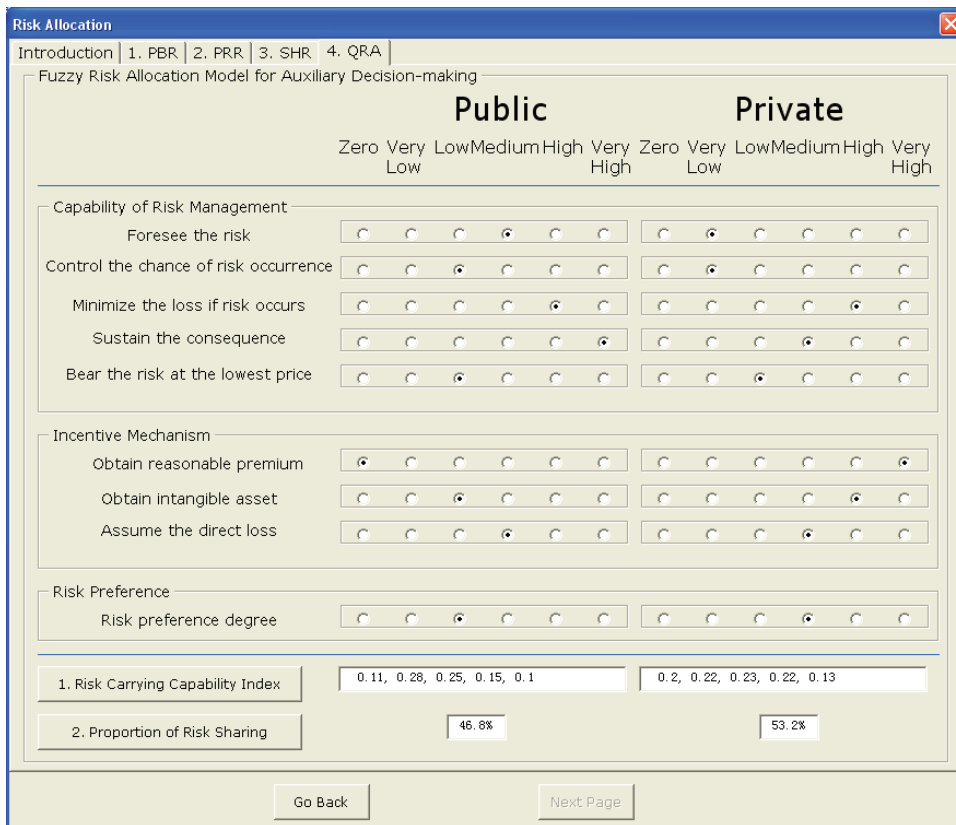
Risk Allocation

Introduction | 1. PBR | 2. PRR | 3. SHR | 4. QRA

Fuzzy Risk Allocation Model for Auxiliary Decision-making

Public

Private

Zero Very Low Low Medium High Very High Zero Very Low Low Medium High Very High

Capability of Risk Management

Foresee the risk

Control the chance of risk occurrence

Minimize the loss if risk occurs

Sustain the consequence

Bear the risk at the lowest price

Incentive Mechanism

Obtain reasonable premium

Obtain intangible asset

Assume the direct loss

Risk Preference

Risk preference degree

1. Risk Carrying Capability Index

0.11, 0.28, 0.25, 0.15, 0.1

0.2, 0.22, 0.23, 0.22, 0.13

2. Proportion of Risk Sharing

46.8%

53.2%

Go Back

Next Page